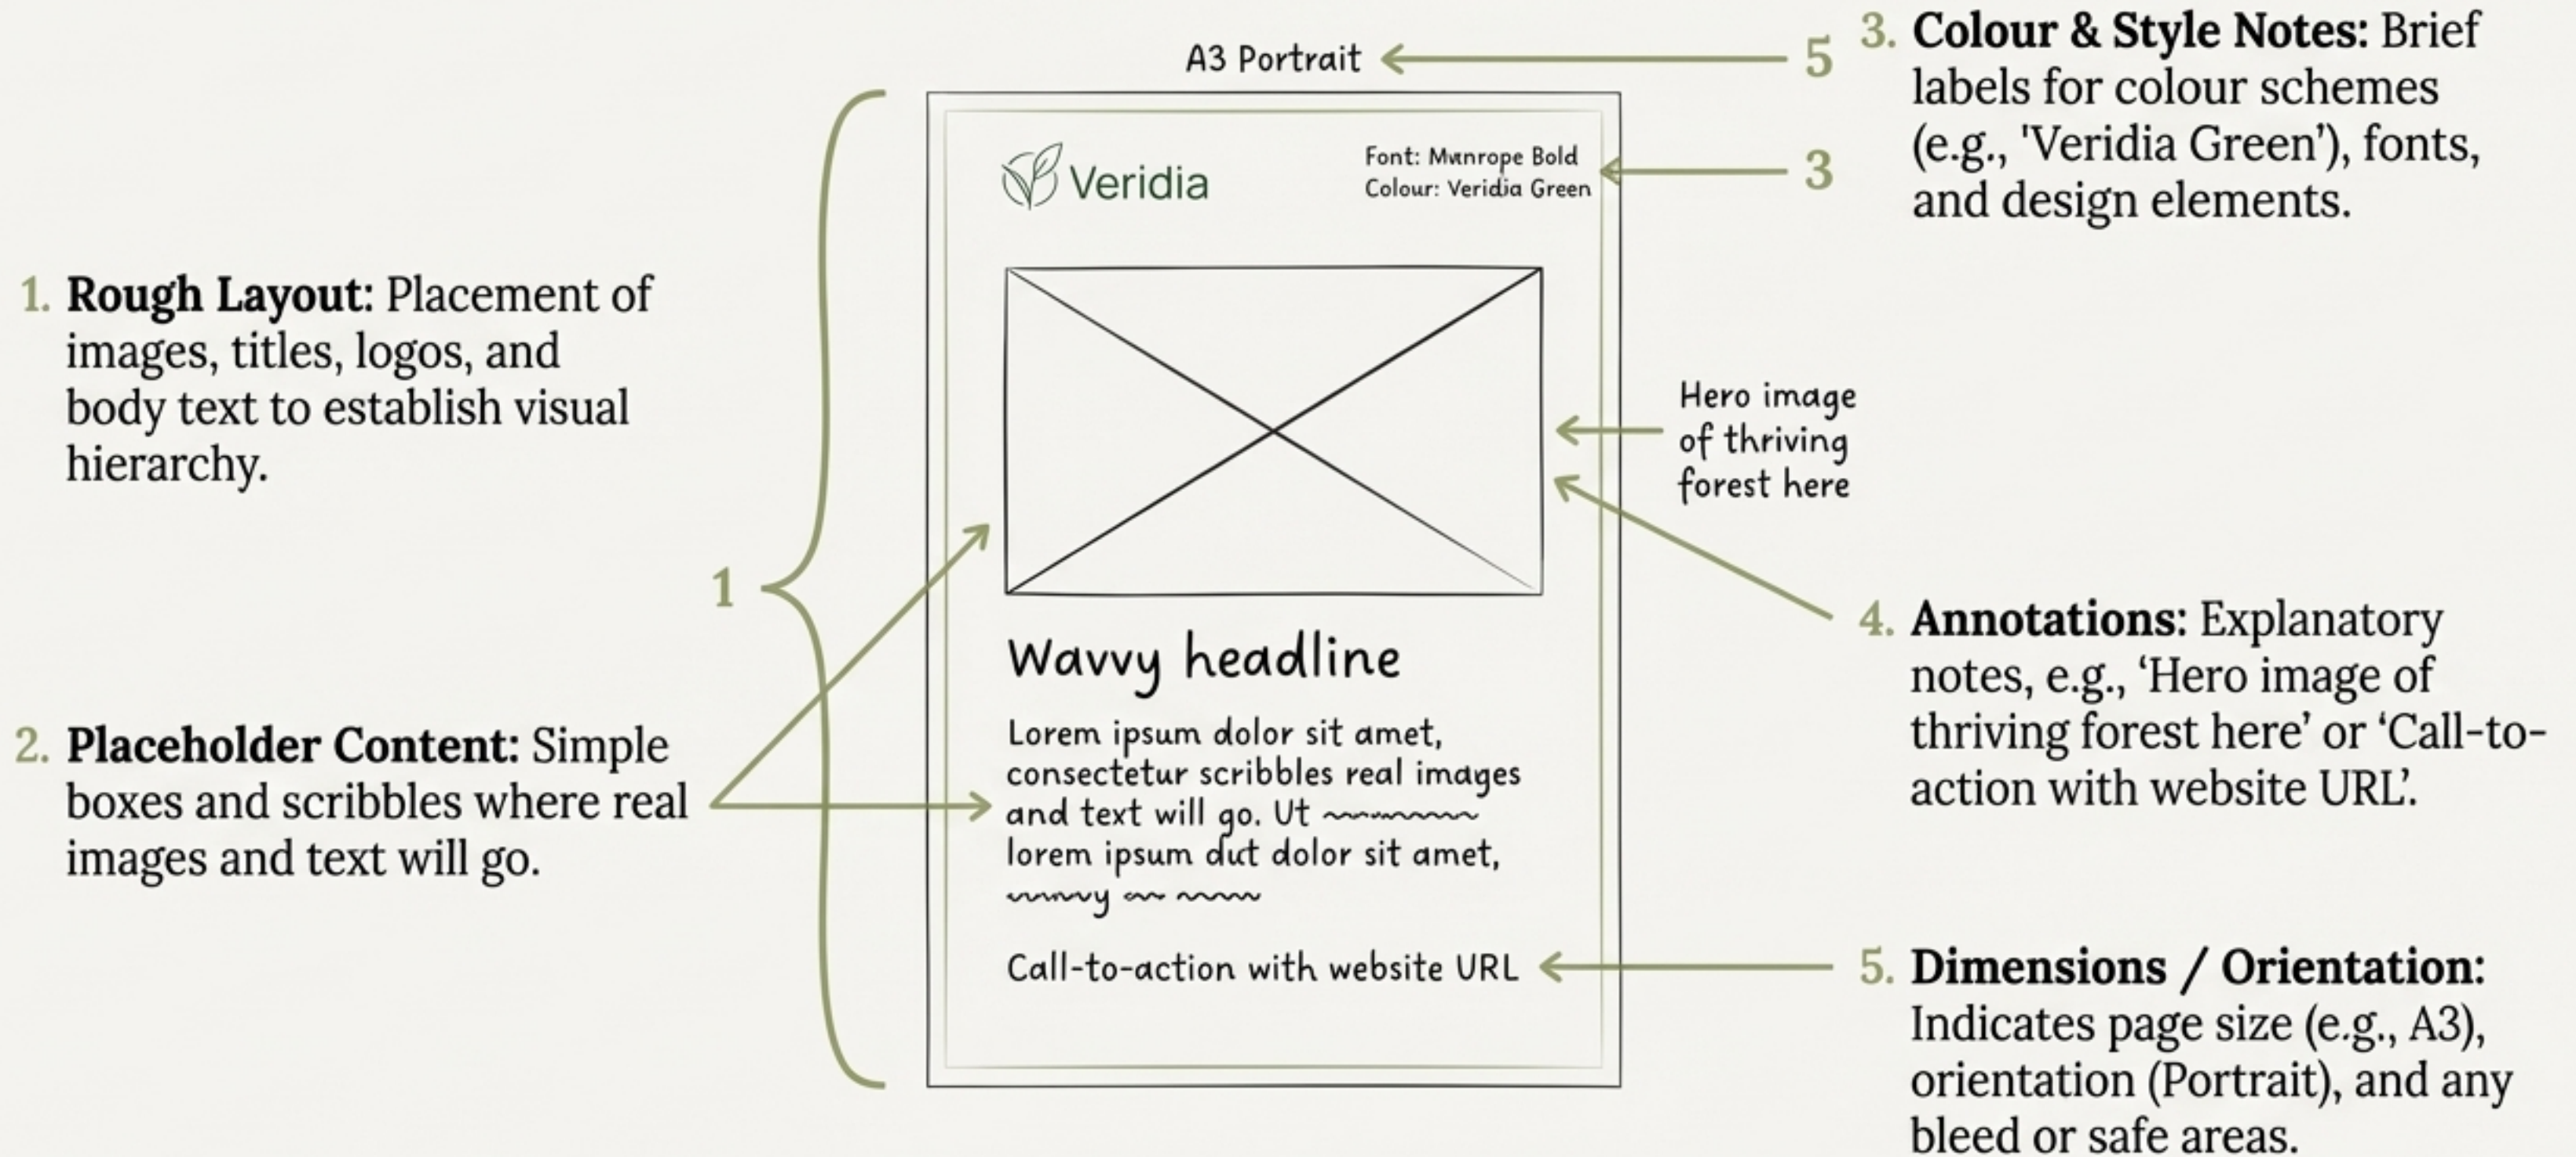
A3 Portrait

5

3. **Colour & Style Notes:** Brief labels for colour schemes (e.g., 'Veridia Green'), fonts, and design elements.

Veridia

Font: Mwnrope Bold
Colour: Veridia Green

3

1. **Rough Layout:** Placement of images, titles, logos, and body text to establish visual hierarchy.

Hero image of thriving forest here

1

Wavvy headline

Lorem ipsum dolor sit amet, consectetur scribbles real images and text will go. Ut ~~~~~~ lorem ipsum dut dolor sit amet, ~~~~ ~~ ~~~

2. **Placeholder Content:** Simple boxes and scribbles where real images and text will go.

4. **Annotations:** Explanatory notes, e.g., 'Hero image of thriving forest here' or 'Call-to-action with website URL'.

Call-to-action with website URL

5. **Dimensions / Orientation:** Indicates page size (e.g., A3), orientation (Portrait), and any bleed or safe areas.